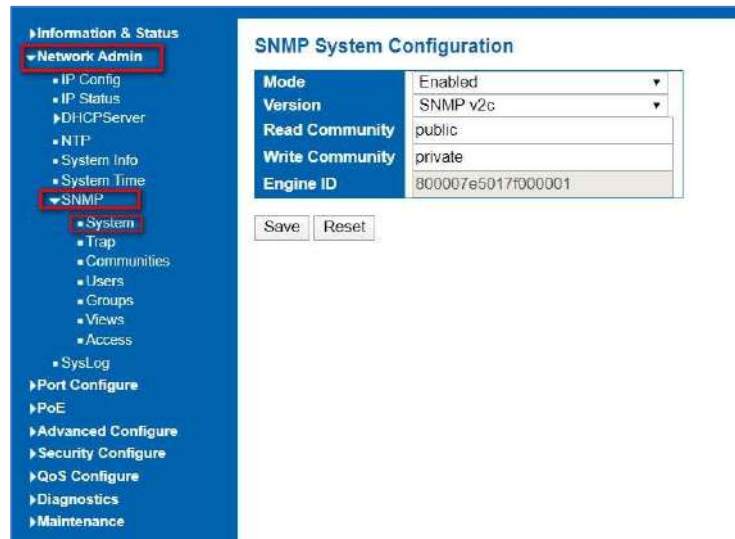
▸Information & Status
▾Network Admin
▪IP Config
▪IP Status
▸DHCPServer
▪NTP
▪System Info
▪System Time
▾SNMP
▪System
▪Trap
▪Communities
▪Users
▪Groups
▪Views
▪Access
▪SysLog
▸Port Configure
▸PoE
▸Advanced Configure
▸Security Configure
▸QoS Configure
▸Diagnostics
▸Maintenance

SNMP System Configuration

| Mode | Enabled |
|---|---|
| Version | SNMP v2c |
| Read Community | public |
| Write Community | private |
| Engine ID | 800007e5017f000001 |

Save Reset